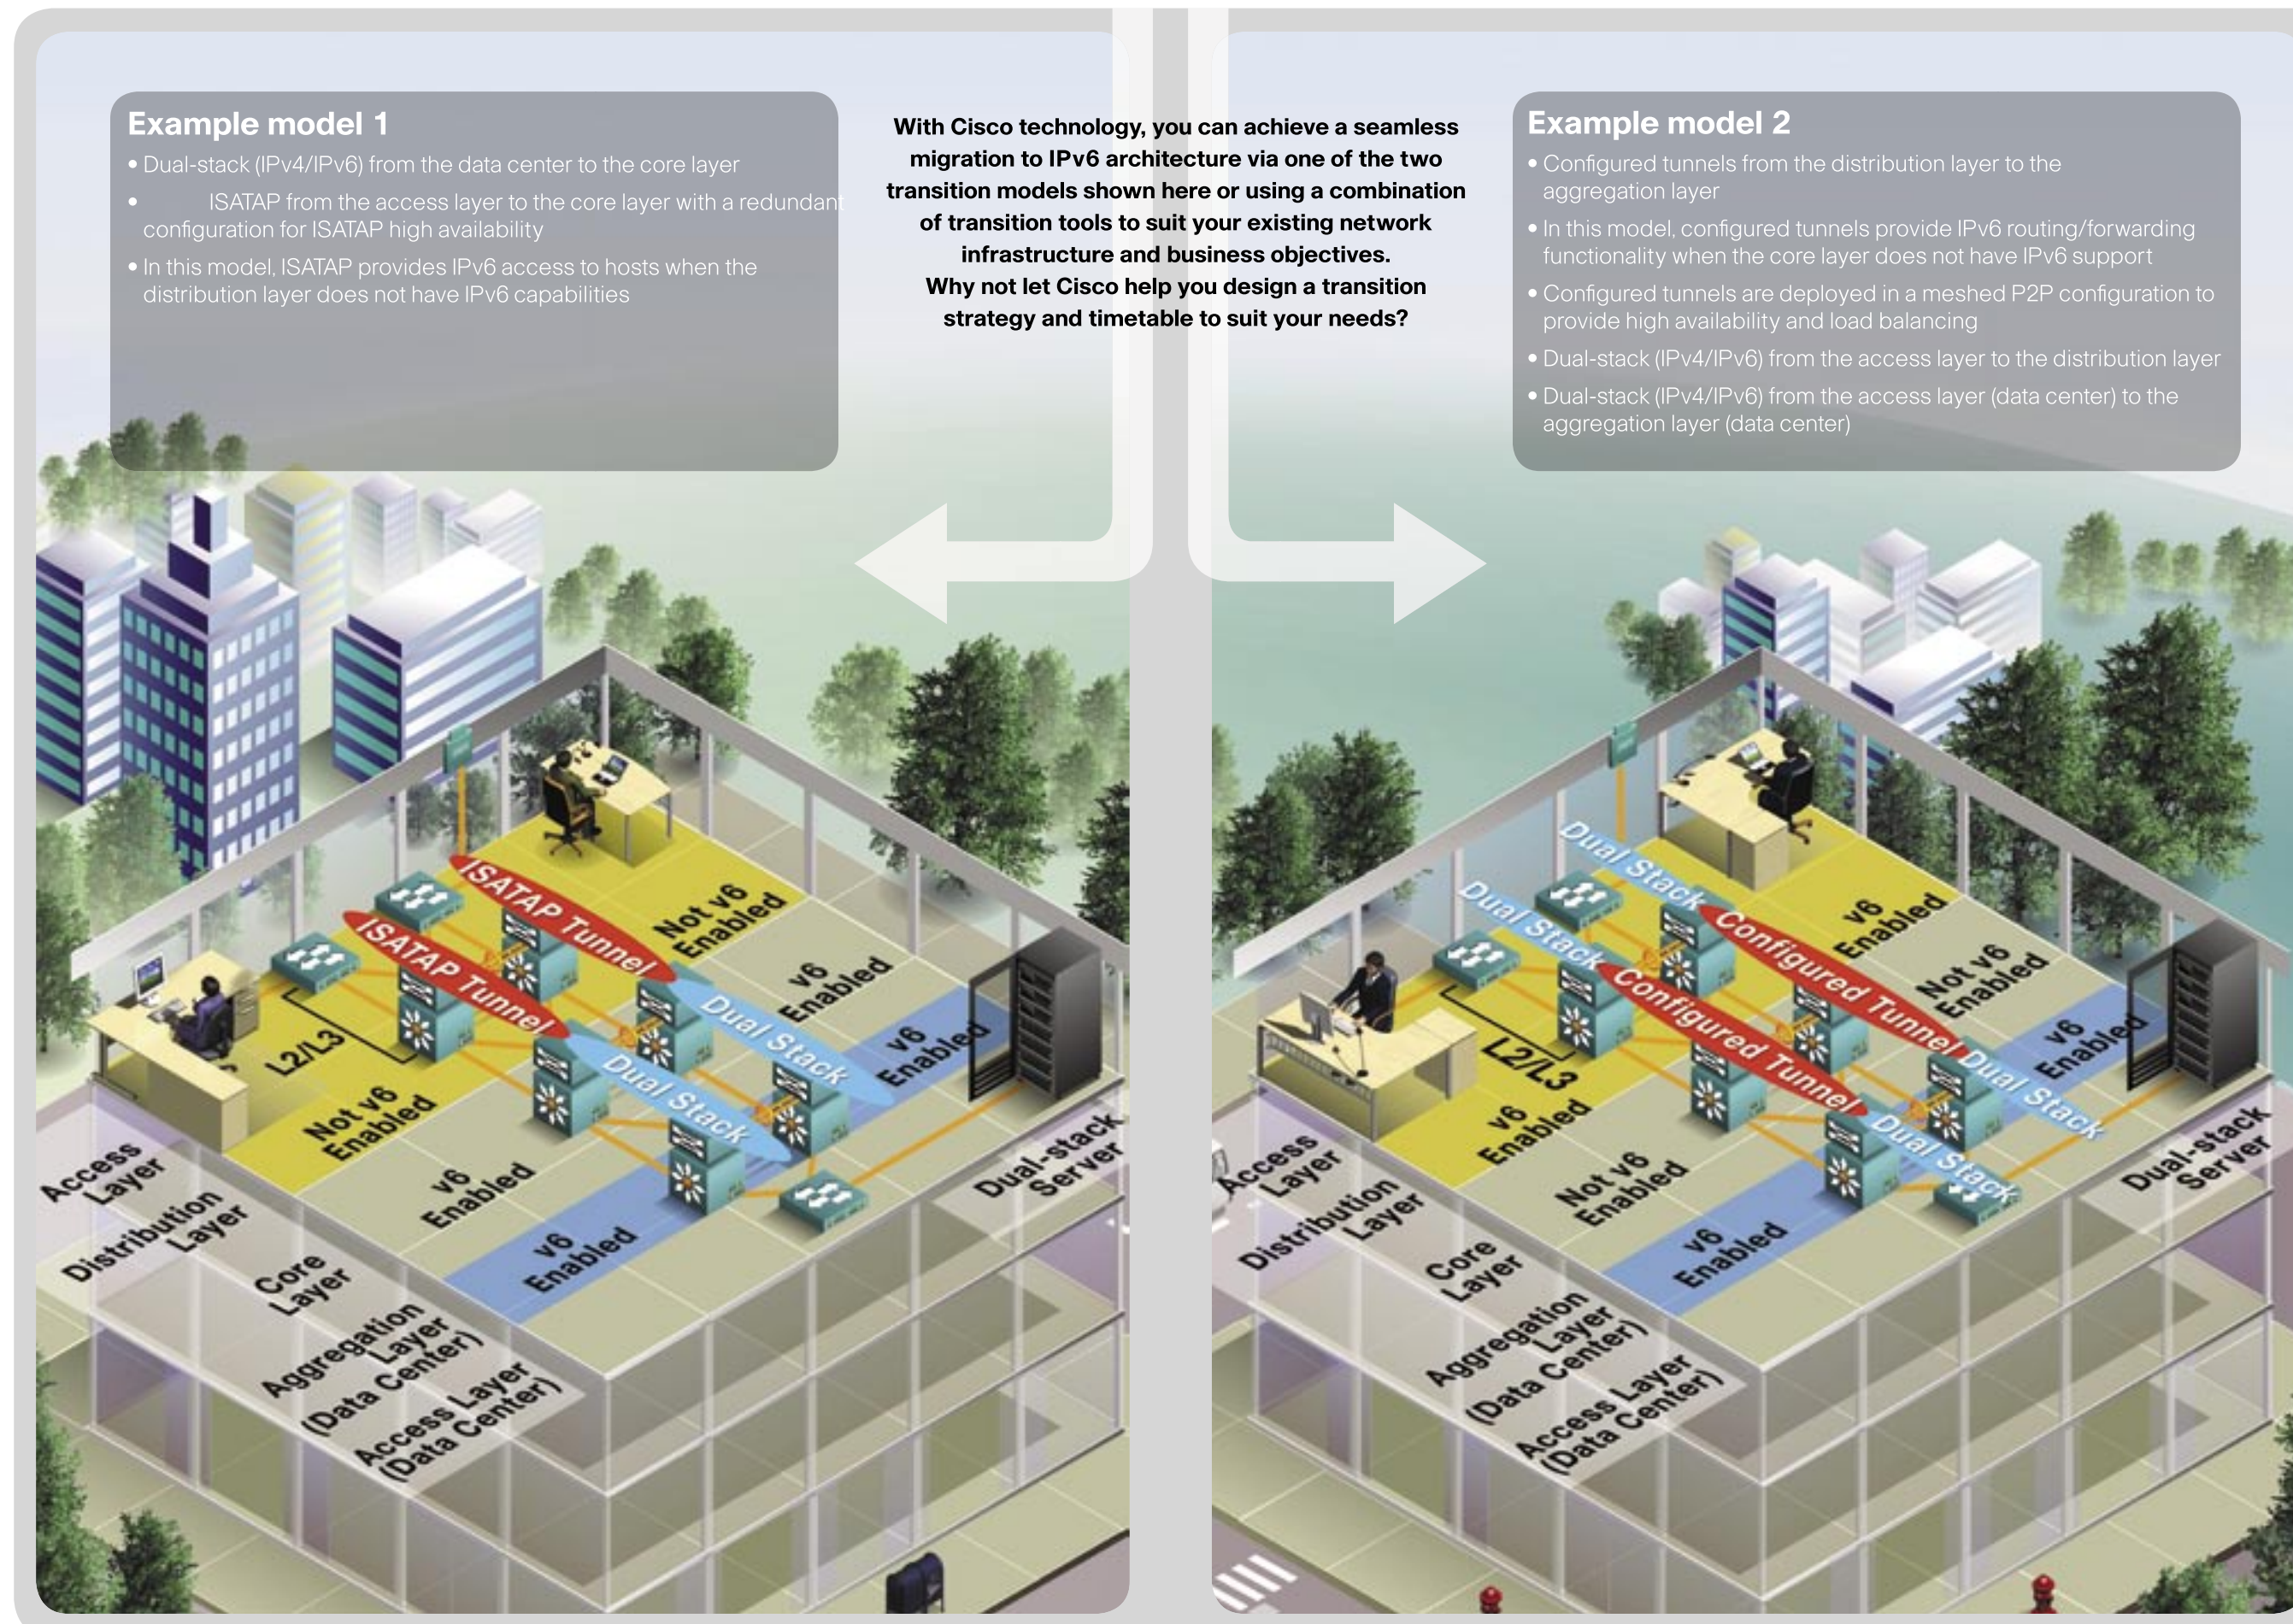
Example model 1

• Dual-stack (IPv4/IPv6) from the data center to the core layer

• ISATAP from the access layer to the core layer with a redundant configuration for ISATAP high availability

• In this model, ISATAP provides IPv6 access to hosts when the distribution layer does not have IPv6 capabilities

With Cisco technology, you can achieve a seamless migration to IPv6 architecture via one of the two transition models shown here or using a combination of transition tools to suit your existing network infrastructure and business objectives.
Why not let Cisco help you design a transition strategy and timetable to suit your needs?

Example model 2

• Configured tunnels from the distribution layer to the aggregation layer

• In this model, configured tunnels provide IPv6 routing/forwarding functionality when the core layer does not have IPv6 support

• Configured tunnels are deployed in a meshed P2P configuration to provide high availability and load balancing

• Dual-stack (IPv4/IPv6) from the access layer to the distribution layer

• Dual-stack (IPv4/IPv6) from the access layer (data center) to the aggregation layer (data center)

ISATAP Tunnel
ISATAP Tunnel
Not v6 Enabled
v6 Enabled
Dual Stack
v6 Enabled
L2/L3
Dual Stack
Not v6 Enabled
v6 Enabled
v6 Enabled
Dual-stack Server
Access Layer
Distribution Layer
Core Layer
Aggregation Layer (Data Center)
Access Layer (Data Center)

Dual Stack
Dual Stack
Configured Tunnel
Configured Tunnel
v6 Enabled
Not v6 Enabled
v6 Enabled
L2/L3
Dual Stack
Dual Stack
v6 Enabled
Not v6 Enabled
v6 Enabled
Dual-stack Server
Access Layer
Distribution Layer
Core Layer
Aggregation Layer (Data Center)
Access Layer (Data Center)